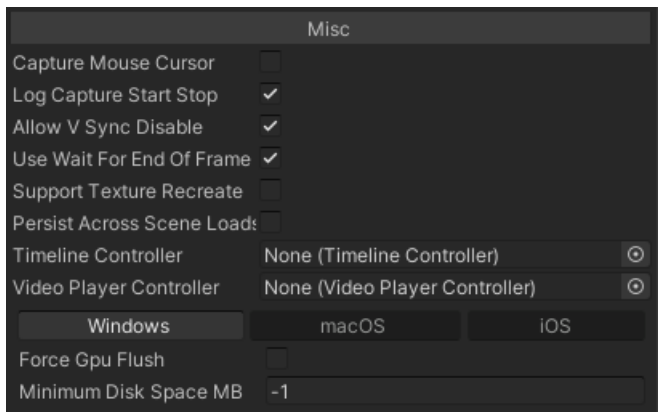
Misc

Capture Mouse Cursor

Log Capture Start Stop ✓

Allow V Sync Disable ✓

Use Wait For End Of Frame ✓

Support Texture Recreate

Persist Across Scene Loads

Timeline Controller None (Timeline Controller)

Video Player Controller None (Video Player Controller)

Windows macOS iOS

Force Gpu Flush

Minimum Disk Space MB -1